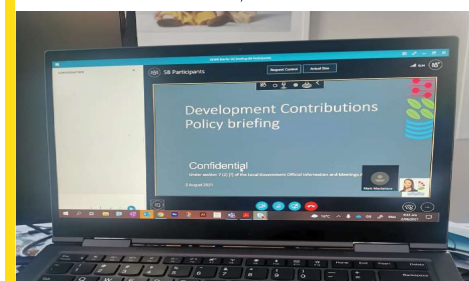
58 Participants

Request Control

Actual Size

Development Contributions Policy briefing

Confidential

Under section 7 (2) (f) of the Local Government Official Information and Meetings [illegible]

2 August 2021

Mark Mackenzie